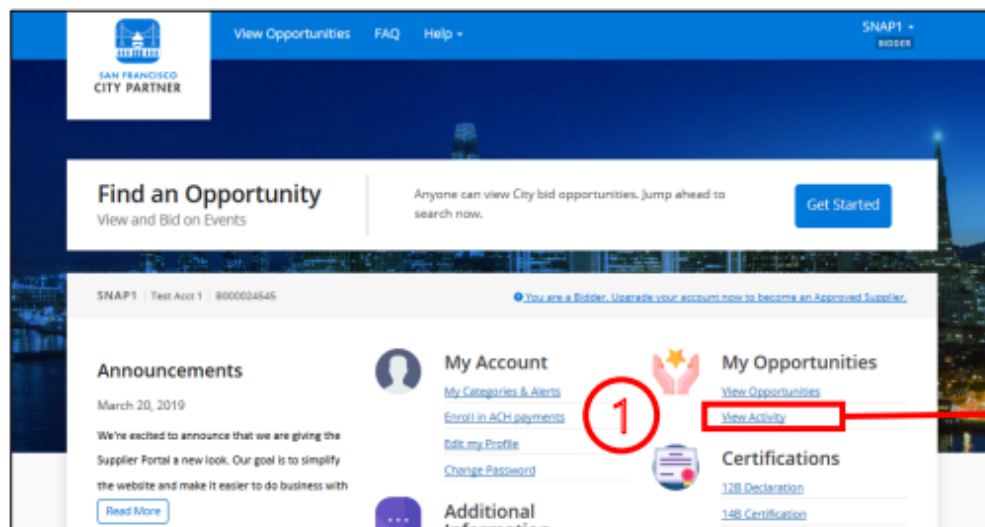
SAN FRANCISCO
CITY PARTNER

View Opportunities FAQ Help ▾

SNAP1 ▾
BIDDER

Find an Opportunity
View and Bid on Events

Anyone can view City bid opportunities. Jump ahead to search now.

Get Started

SNAP1 | Test Acct 1 | B000024545

You are a Bidder. Upgrade your account now to become an Approved Supplier.

Announcements

March 20, 2019

We're excited to announce that we are giving the Supplier Portal a new look. Our goal is to simplify the website and make it easier to do business with

Read More

My Account

My Categories & Alerts

Enroll in ACH payments

Edit my Profile

Change Password

Additional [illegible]

My Opportunities

View Opportunities

View Activity

1

Certifications

12B Declaration

14B Certification